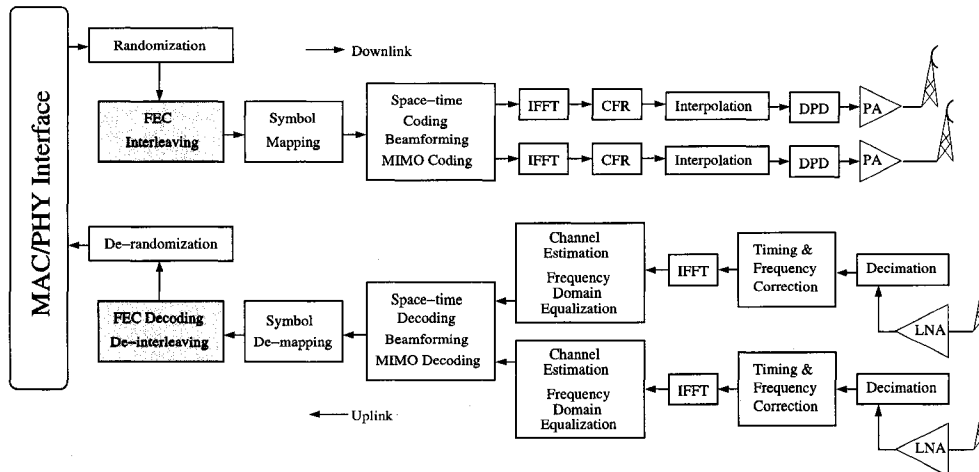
MAC/PHY Interface

Randomization

Downlink

FEC Interleaving

Symbol Mapping

Space–time Coding Beamforming MIMO Coding

IFFT

CFR

Interpolation

DPD

PA

IFFT

CFR

Interpolation

DPD

PA

De–randomization

Channel Estimation Frequency Domain Equalization

IFFT

Timing & Frequency Correction

Decimation

FEC Decoding De–interleaving

Symbol De–mapping

Space–time Decoding Beamforming MIMO Decoding

LNA

Channel Estimation Frequency Domain Equalization

IFFT

Timing & Frequency Correction

Decimation

Uplink

LNA